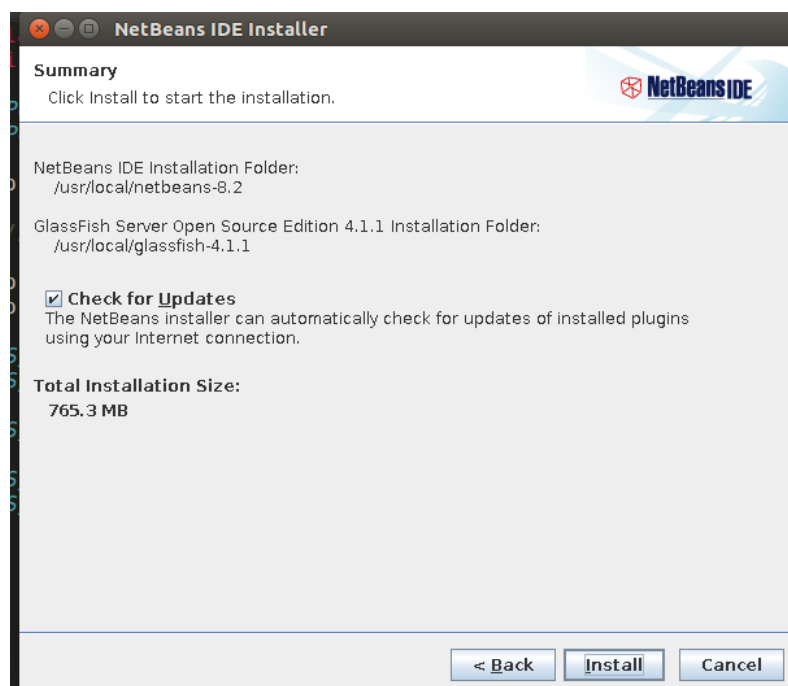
NetBeans IDE Installer

Summary
Click Install to start the installation.

NetBeans IDE

NetBeans IDE Installation Folder:
/usr/local/netbeans-8.2

GlassFish Server Open Source Edition 4.1.1 Installation Folder:
/usr/local/glassfish-4.1.1

Check for Updates
The NetBeans installer can automatically check for updates of installed plugins using your Internet connection.

Total Installation Size:
765.3 MB

< Back Install Cancel